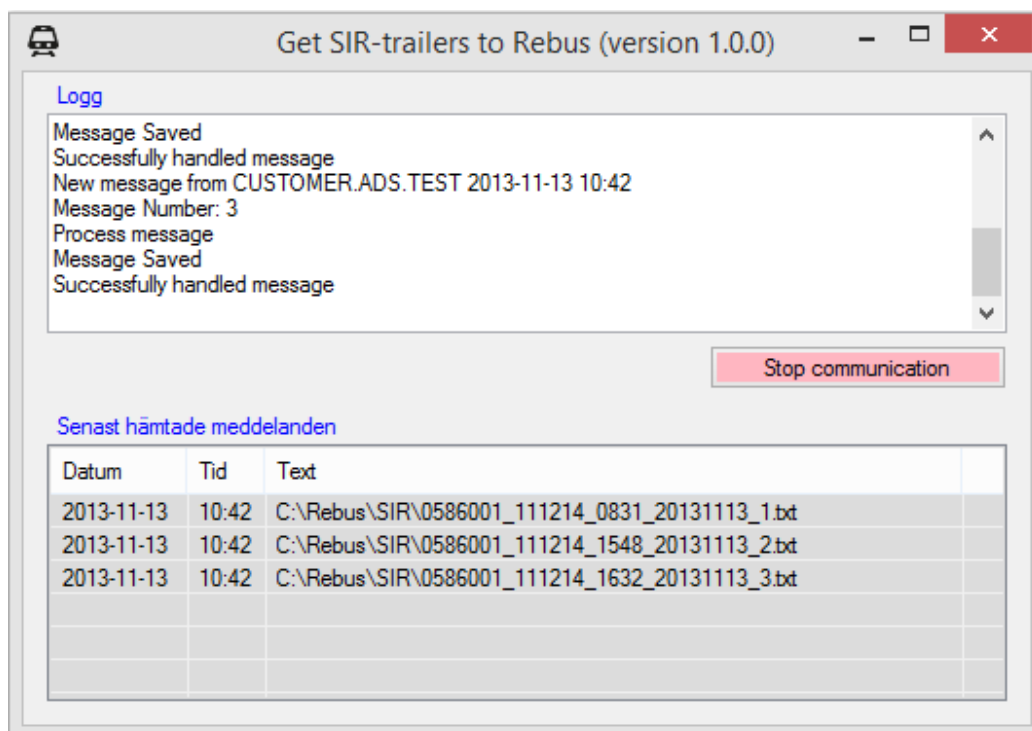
Get SIR-trailers to Rebus (version 1.0.0)

Logg

Message Saved
Successfully handled message
New message from CUSTOMER.ADS.TEST 2013-11-13 10:42
Message Number: 3
Process message
Message Saved
Successfully handled message

Stop communication

Senast hämtade meddelanden

| Datum | Tid | Text |
|---|---|---|
| 2013-11-13 | 10:42 | C:\Rebus\SIR\0586001_111214_0831_20131113_1.txt |
| 2013-11-13 | 10:42 | C:\Rebus\SIR\0586001_111214_1548_20131113_2.txt |
| 2013-11-13 | 10:42 | C:\Rebus\SIR\0586001_111214_1632_20131113_3.txt |